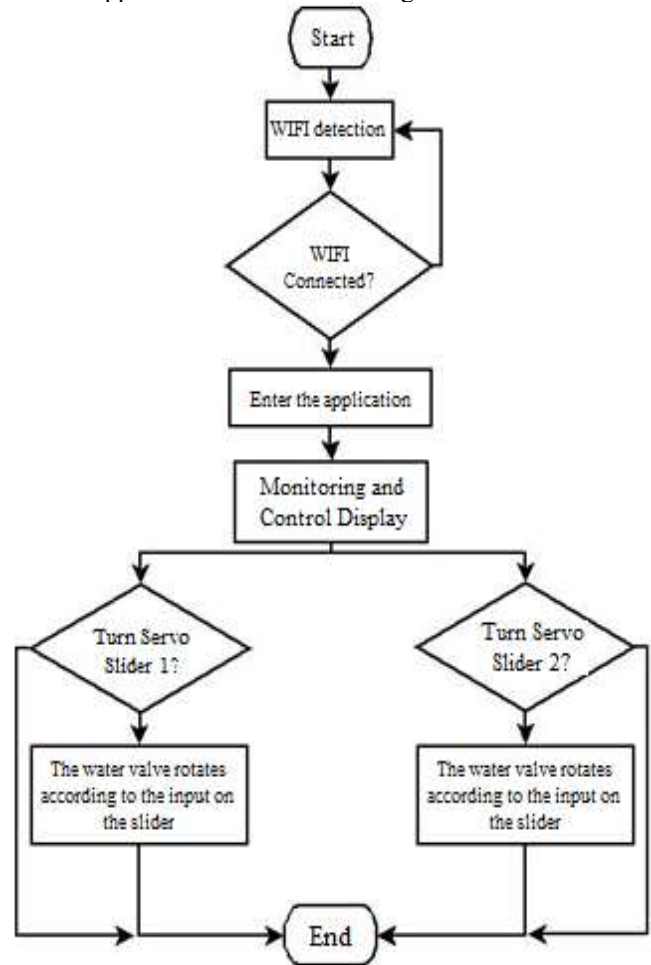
Start

WIFI detection

WIFI Connected?

Enter the application

Monitoring and Control Display

Turn Servo Slider 1?

Turn Servo Slider 2?

The water valve rotates according to the input on the slider

The water valve rotates according to the input on the slider

End